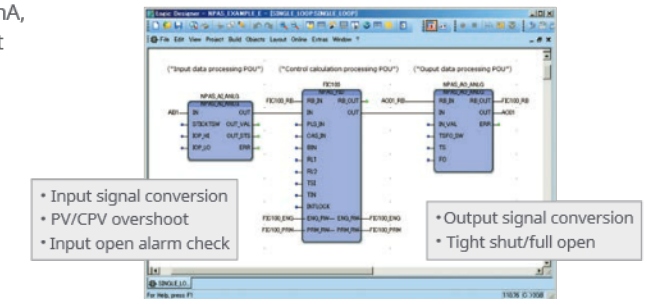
nA,
t

Logic Designer - NPAS_EXAMPLE_E - [SINGLE LOOP:SINGLE LOOP]

File Edit View Project Build Objects Layout Online Extras Window ?

("Input data processing POU")
("Control calculation processing POU")
("Ouput data processing POU")

NPAS_AI_ANLG
AI01
IN
STBX7SW
IOP_HI
IOP_LO
OUT
OUT_VAL
OUT_STS
ERR

FIC100
FIC100_RB
RB_IN
IN
PLG_IN
CAS_IN
BIN
RL1
RL2
TSI
TIN
INTLOCK
FIC100_ENG
FIC100_PRM
ENG_INH
PRM_INH
RB_OUT
OUT
ENG_INH
PRM_INH
FIC100_ENG
FIC100_PRM

NPAS_AO_ANLG
AO01_RB
RB_IN
IN
IN_VAL
TSFO_SW
TS
FO
RB_OUT
OUT
ERR
FIC100_RB
AO01

• Input signal conversion
• PV/CPV overshoot
• Input open alarm check

• Output signal conversion
• Tight shut/full open

SINGLE_LO

For Help, press F1
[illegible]